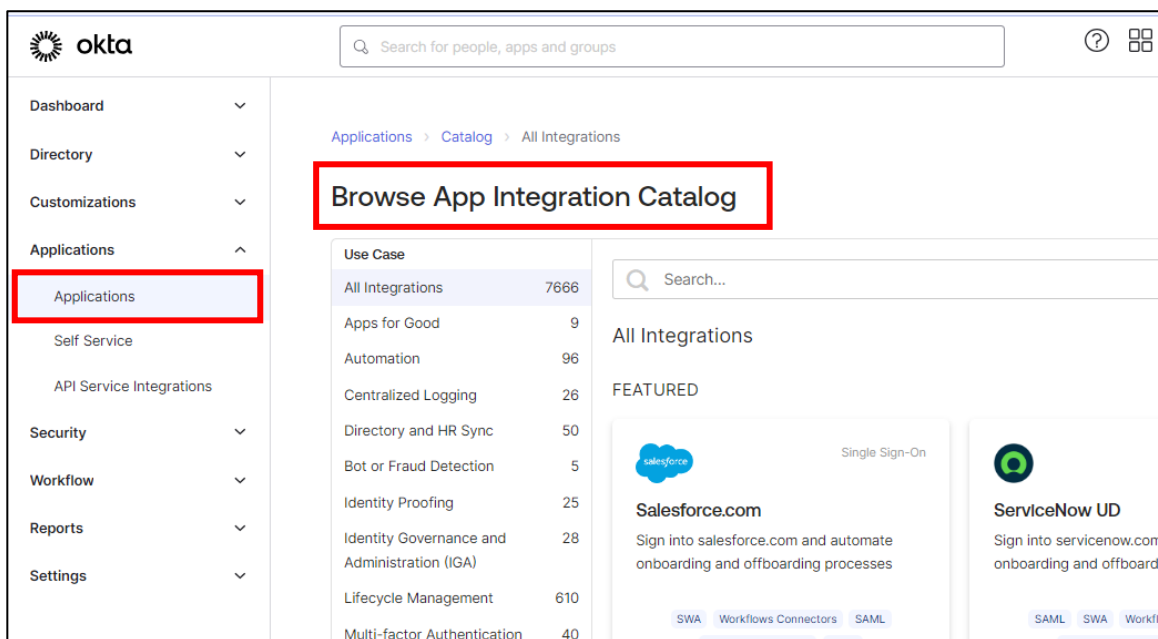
okta

Search for people, apps and groups

Dashboard
Directory
Customizations
Applications
Applications
Self Service
API Service Integrations
Security
Workflow
Reports
Settings

Applications › Catalog › All Integrations

Browse App Integration Catalog

Use Case

| | |
|---|---|
| All Integrations | 7666 |
| Apps for Good | 9 |
| Automation | 96 |
| Centralized Logging | 26 |
| Directory and HR Sync | 50 |
| Bot or Fraud Detection | 5 |
| Identity Proofing | 25 |
| Identity Governance and Administration (IGA) | 28 |
| Lifecycle Management | 610 |
| Multi-factor Authentication | 40 |

Search...

All Integrations

FEATURED

salesforce
Single Sign-On
Salesforce.com
Sign into salesforce.com and automate onboarding and offboarding processes
SWA Workflows Connectors SAML

ServiceNow UD
Sign into servicenow.com onboarding and offboard
SAML SWA Workfl